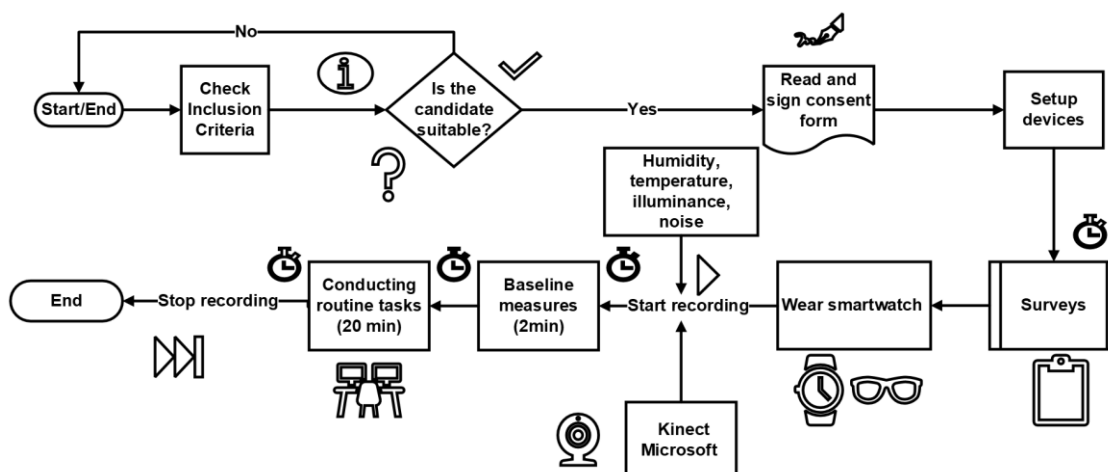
No

Start/End

Check Inclusion Criteria

Is the candidate suitable?

Yes

Read and sign consent form

Setup devices

Humidity, temperature, illuminance, noise

Surveys

Wear smartwatch

Start recording

Baseline measures (2min)

Conducting routine tasks (20 min)

Stop recording

End

Kinect Microsoft